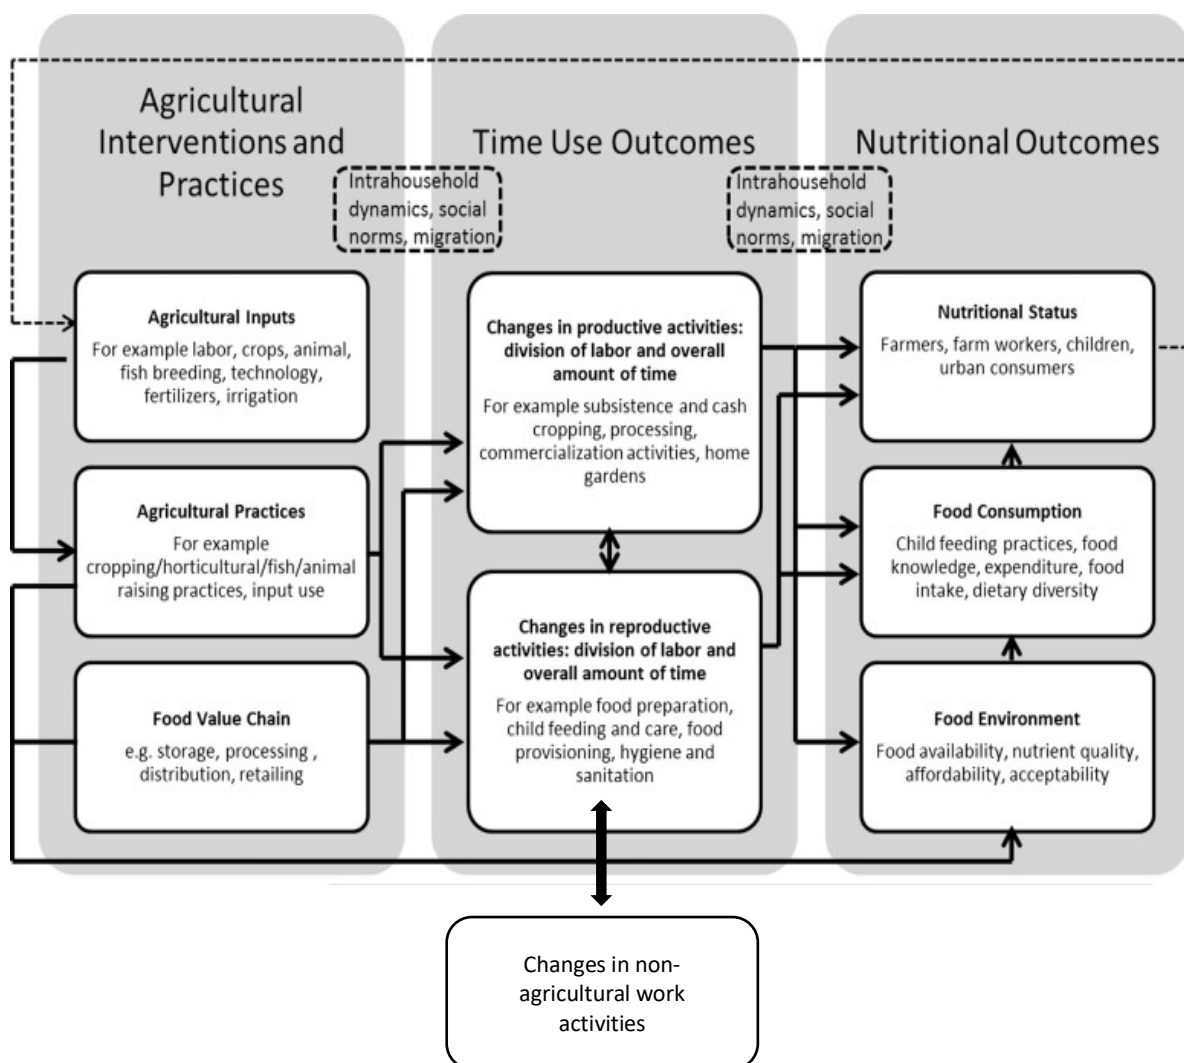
Agricultural Interventions and Practices

Time Use Outcomes

Nutritional Outcomes

Intrahousehold dynamics, social norms, migration

Intrahousehold dynamics, social norms, migration

Agricultural Inputs
For example labor, crops, animal, fish breeding, technology, fertilizers, irrigation

Agricultural Practices
For example cropping/horticultural/fish/animal raising practices, input use

Food Value Chain
e.g. storage, processing , distribution, retailing

Changes in productive activities: division of labor and overall amount of time
For example subsistence and cash cropping, processing, commercialization activities, home gardens

Changes in reproductive activities: division of labor and overall amount of time
For example food preparation, child feeding and care, food provisioning, hygiene and sanitation

Nutritional Status
Farmers, farm workers, children, urban consumers

Food Consumption
Child feeding practices, food knowledge, expenditure, food intake, dietary diversity

Food Environment
Food availability, nutrient quality, affordability, acceptability

Changes in non-agricultural work activities